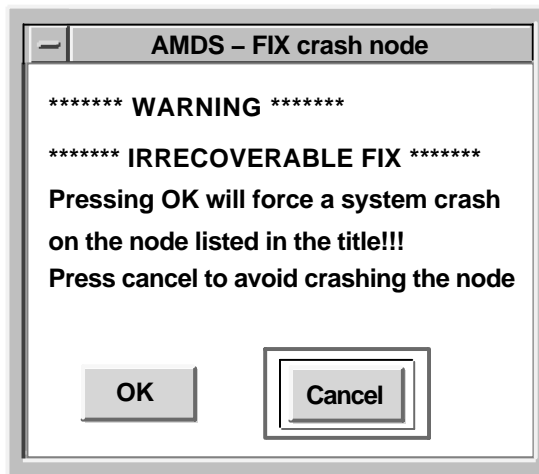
AMDS – FIX crash node

\*\*\*\*\*\*\* WARNING \*\*\*\*\*\*\*

\*\*\*\*\*\*\* IRRECOVERABLE FIX \*\*\*\*\*\*\*

Pressing OK will force a system crash on the node listed in the title!!!

Press cancel to avoid crashing the node

OK

Cancel